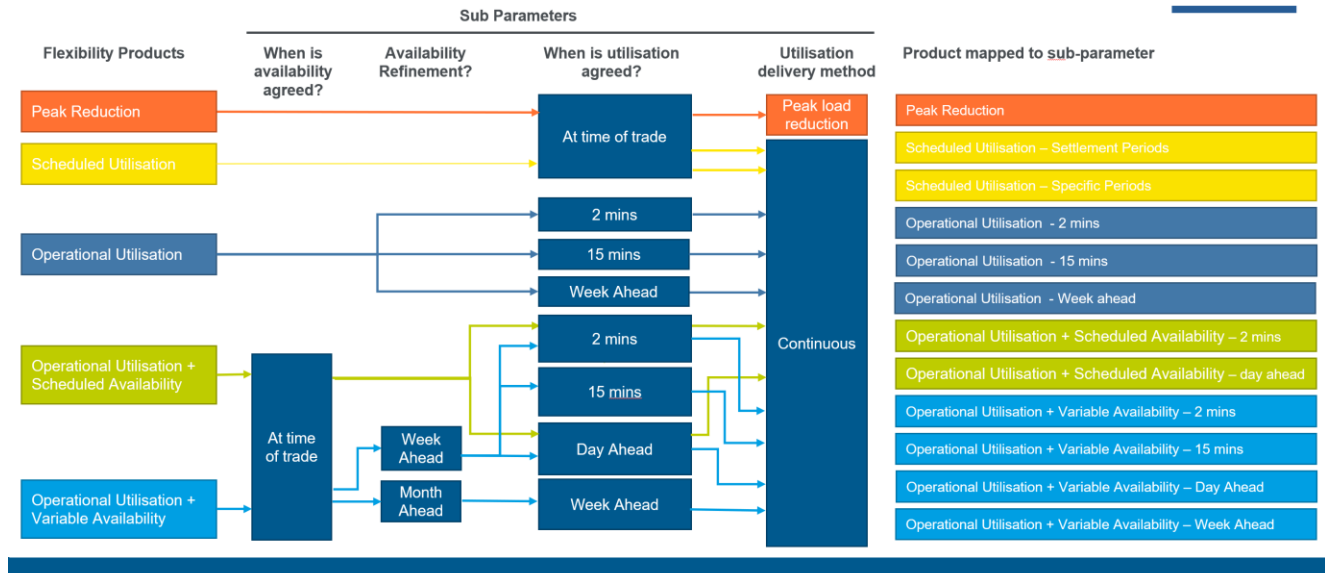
Sub Parameters

Flexibility Products

When is availability agreed?

Availability Refinement?

When is utilisation agreed?

Utilisation delivery method

Product mapped to sub-parameter

Peak Reduction

Scheduled Utilisation

Operational Utilisation

Operational Utilisation + Scheduled Availability

Operational Utilisation + Variable Availability

At time of trade

Week Ahead

Month Ahead

At time of trade

2 mins

15 mins

Week Ahead

2 mins

15 mins

Day Ahead

Week Ahead

Peak load reduction

Continuous

Peak Reduction

Scheduled Utilisation – Settlement Periods

Scheduled Utilisation – Specific Periods

Operational Utilisation - 2 mins

Operational Utilisation - 15 mins

Operational Utilisation - Week ahead

Operational Utilisation + Scheduled Availability – 2 mins

Operational Utilisation + Scheduled Availability – day ahead

Operational Utilisation + Variable Availability – 2 mins

Operational Utilisation + Variable Availability – 15 mins

Operational Utilisation + Variable Availability – Day Ahead

Operational Utilisation + Variable Availability – Week Ahead